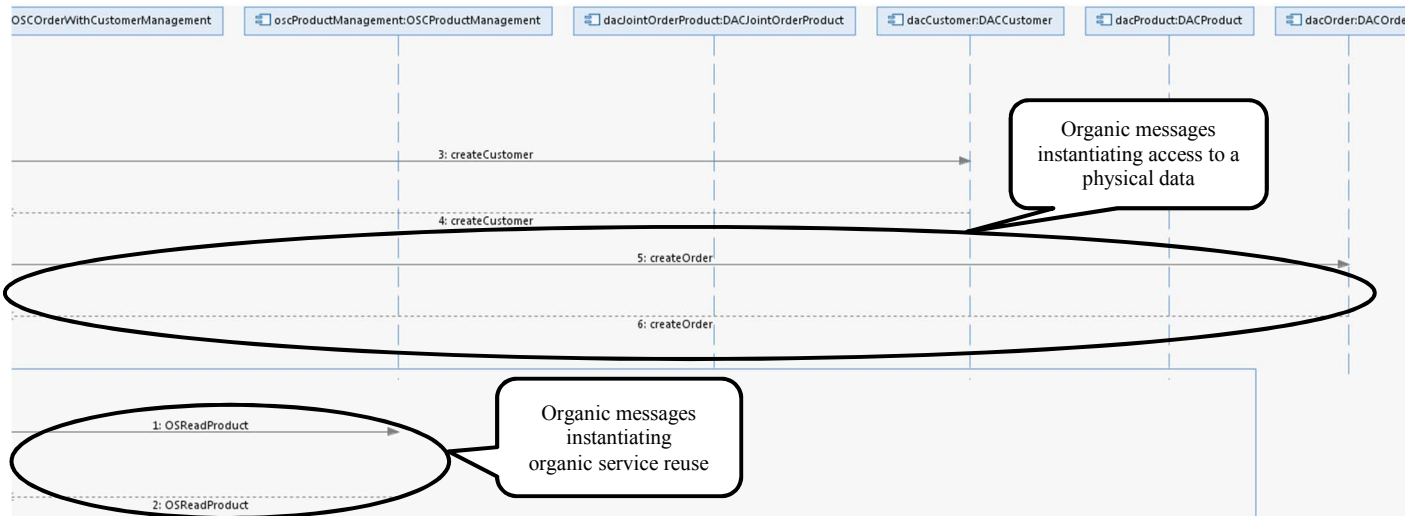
OSCOrderWithCustomerManagement

oscProductManagement:OSCProductManagement

dacJointOrderProduct:DACJointOrderProduct

dacCustomer:DACCustomer

dacProduct:DACProduct

dacOrder:DACOrde

Organic messages instantiating access to a physical data

3: createCustomer

4: createCustomer

5: createOrder

6: createOrder

Organic messages instantiating organic service reuse

1: OSReadProduct

2: OSReadProduct